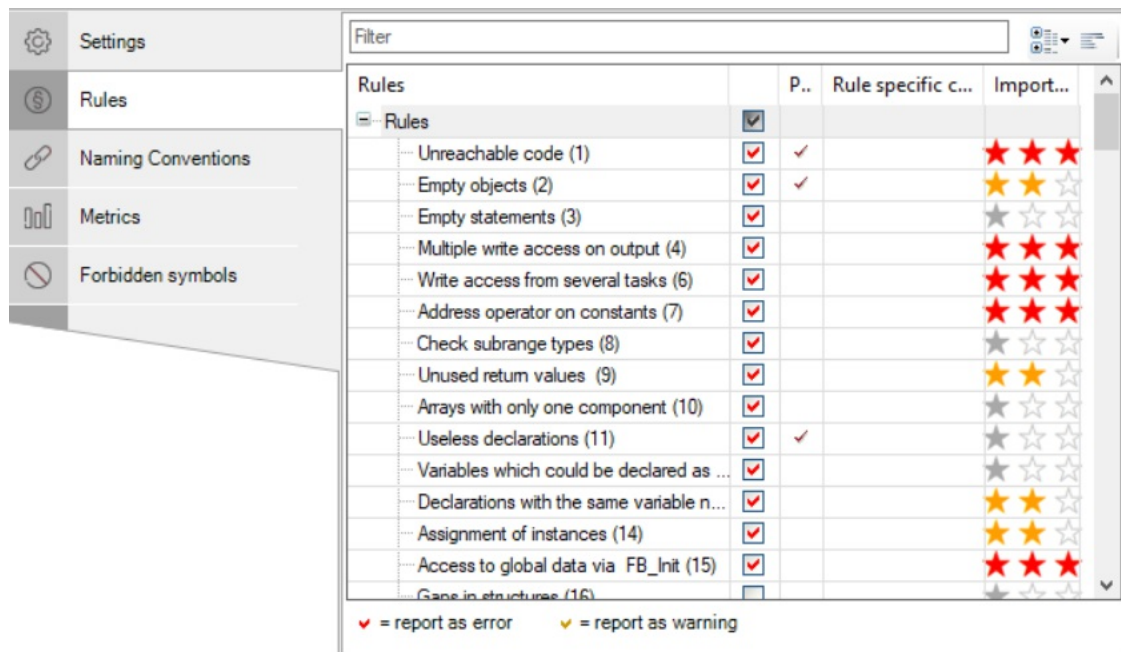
Settings

Rules

Naming Conventions

Metrics

Forbidden symbols

Filter

| Rules | | P.. | Rule specific c... | Import... |
|---|---|---|---|---|
| Rules | | | | |
| Unreachable code (1) | | ✓ | | |
| Empty objects (2) | | ✓ | | |
| Empty statements (3) | | | | |
| Multiple write access on output (4) | | | | |
| Write access from several tasks (6) | | | | |
| Address operator on constants (7) | | | | |
| Check subrange types (8) | | | | |
| Unused return values (9) | | | | |
| Arrays with only one component (10) | | | | |
| Useless declarations (11) | | ✓ | | |
| Variables which could be declared as ... | | | | |
| Declarations with the same variable n... | | | | |
| Assignment of instances (14) | | | | |
| Access to global data via FB_Init (15) | | | | |
| Gaps in structures (16) | | | | |

✓ = report as error ✓ = report as warning